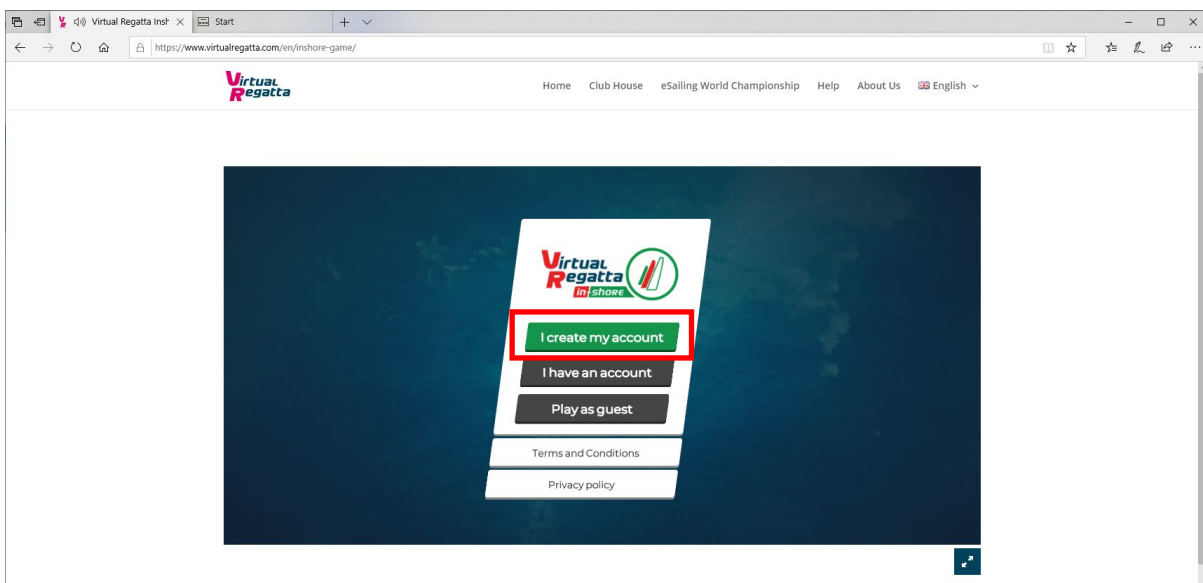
Virtual Regatta Insh ×
Start
+

https://www.virtualregatta.com/en/inshore-game/

Virtual Regatta

Home Club House eSailing World Championship Help About Us English

Virtual Regatta in-shore

I create my account

I have an account

Play as guest

Terms and Conditions

Privacy policy